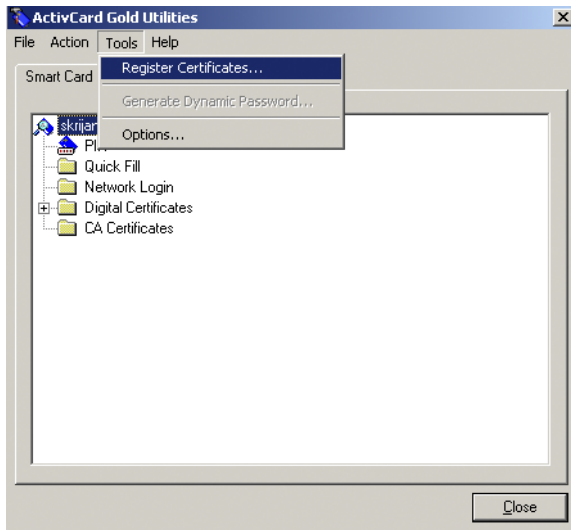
ActivCard Gold Utilities

File Action Tools Help

Smart Card

Register Certificates...

Generate Dynamic Password...

Options...

skrijan

PI

Quick Fill

Network Login

Digital Certificates

CA Certificates

Close